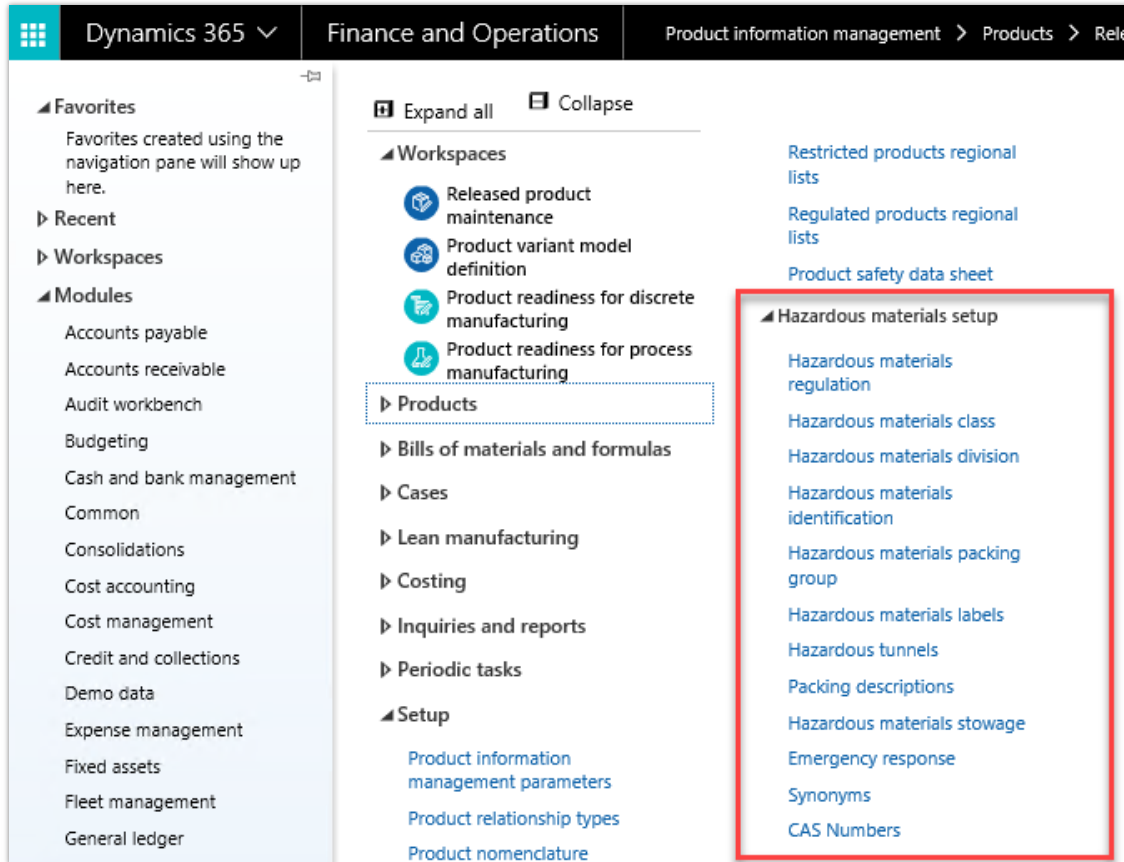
Dynamics 365 ∨ Finance and Operations Product information management > Products > Rele

◢ Favorites
Favorites created using the navigation pane will show up here.
▷ Recent
▷ Workspaces
◢ Modules
Accounts payable
Accounts receivable
Audit workbench
Budgeting
Cash and bank management
Common
Consolidations
Cost accounting
Cost management
Credit and collections
Demo data
Expense management
Fixed assets
Fleet management
General ledger

Expand all
Collapse

◢ Workspaces
Released product maintenance
Product variant model definition
Product readiness for discrete manufacturing
Product readiness for process manufacturing
▷ Products
▷ Bills of materials and formulas
▷ Cases
▷ Lean manufacturing
▷ Costing
▷ Inquiries and reports
▷ Periodic tasks
◢ Setup
Product information management parameters
Product relationship types
Product nomenclature

Restricted products regional lists
Regulated products regional lists
Product safety data sheet
◢ Hazardous materials setup
Hazardous materials regulation
Hazardous materials class
Hazardous materials division
Hazardous materials identification
Hazardous materials packing group
Hazardous materials labels
Hazardous tunnels
Packing descriptions
Hazardous materials stowage
Emergency response
Synonyms
CAS Numbers